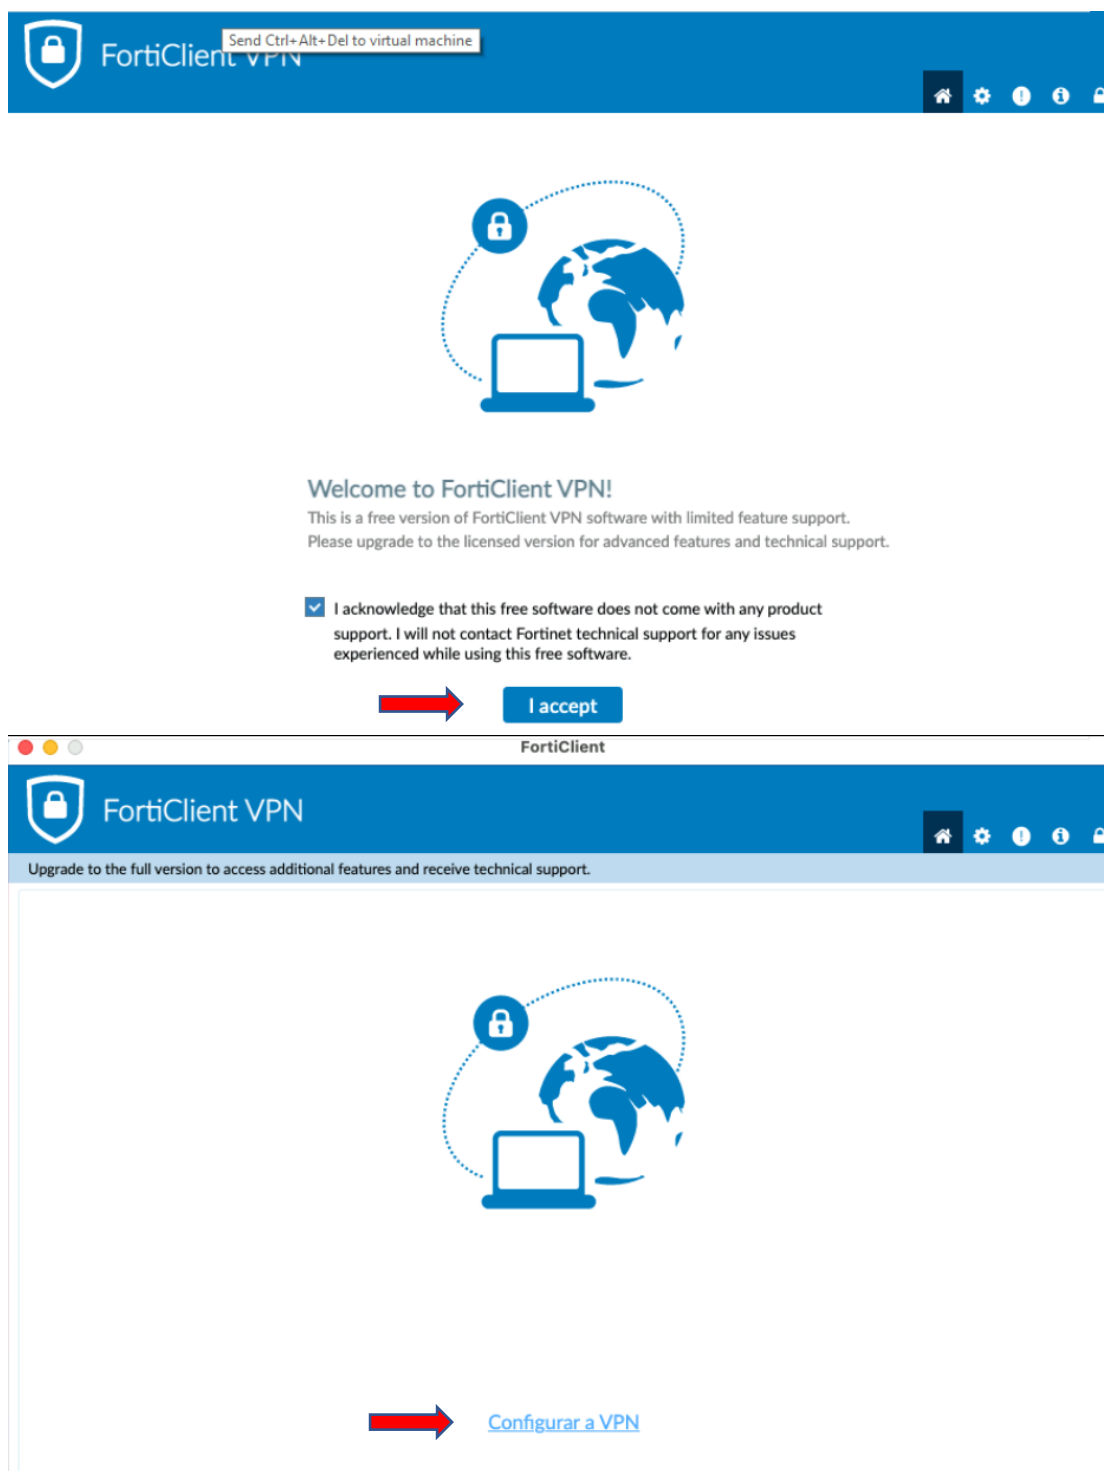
FortiClient VPN

Send Ctrl+Alt+Del to virtual machine

Welcome to FortiClient VPN!

This is a free version of FortiClient VPN software with limited feature support. Please upgrade to the licensed version for advanced features and technical support.

I acknowledge that this free software does not come with any product support. I will not contact Fortinet technical support for any issues experienced while using this free software.

I accept

FortiClient

FortiClient VPN

Upgrade to the full version to access additional features and receive technical support.

Configurar a VPN